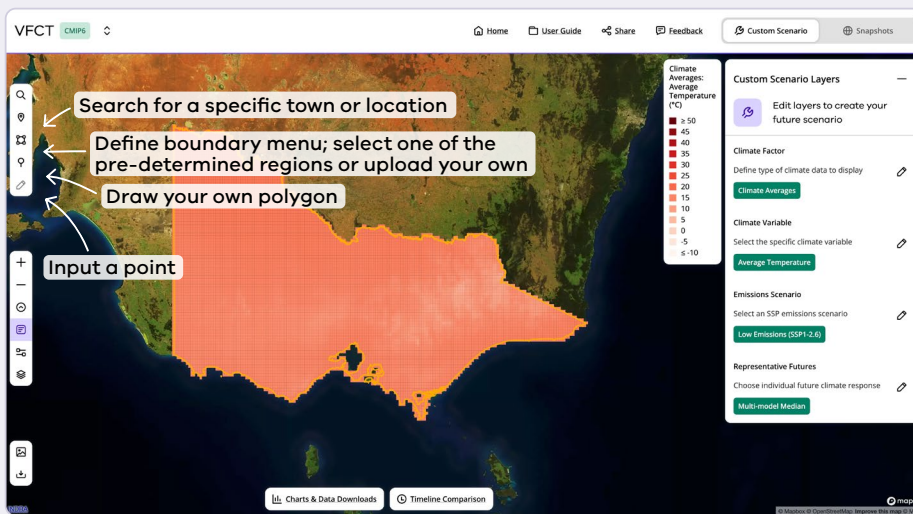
VFCT CMIP6

Home User Guide Share Feedback Custom Scenario Snapshots

Search for a specific town or location

Define boundary menu; select one of the pre-determined regions or upload your own

Draw your own polygon

Input a point

Climate Averages: Average Temperature (°C)
≥ 50
45
40
35
30
25
20
15
10
5
0
-5
≤ -10

Custom Scenario Layers

Edit layers to create your future scenario

Climate Factor
Define type of climate data to display
Climate Averages

Climate Variable
Select the specific climate variable
Average Temperature

Emissions Scenario
Select an SSP emissions scenario
Low Emissions (SSP1-2.6)

Representative Futures
Choose individual future climate response
Multi-model Median

Charts & Data Downloads
Timeline Comparison

© Mapbox © OpenStreetMap Improve this map © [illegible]